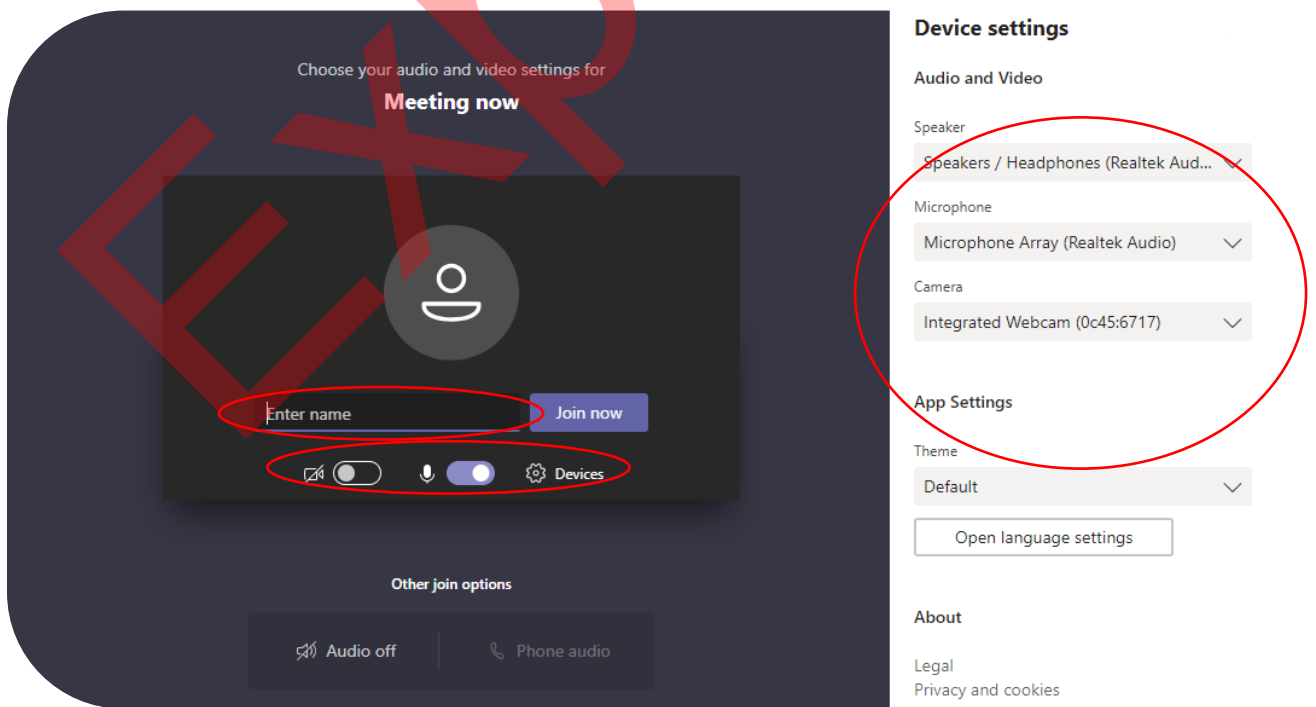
Choose your audio and video settings for

Meeting now

Enter name

Join now

Devices

Other join options

Audio off

Phone audio

Device settings

Audio and Video

Speaker

Speakers / Headphones (Realtek Aud...

Microphone

Microphone Array (Realtek Audio)

Camera

Integrated Webcam (0c45:6717)

App Settings

Theme

Default

Open language settings

About

Legal

Privacy and cookies

EXP